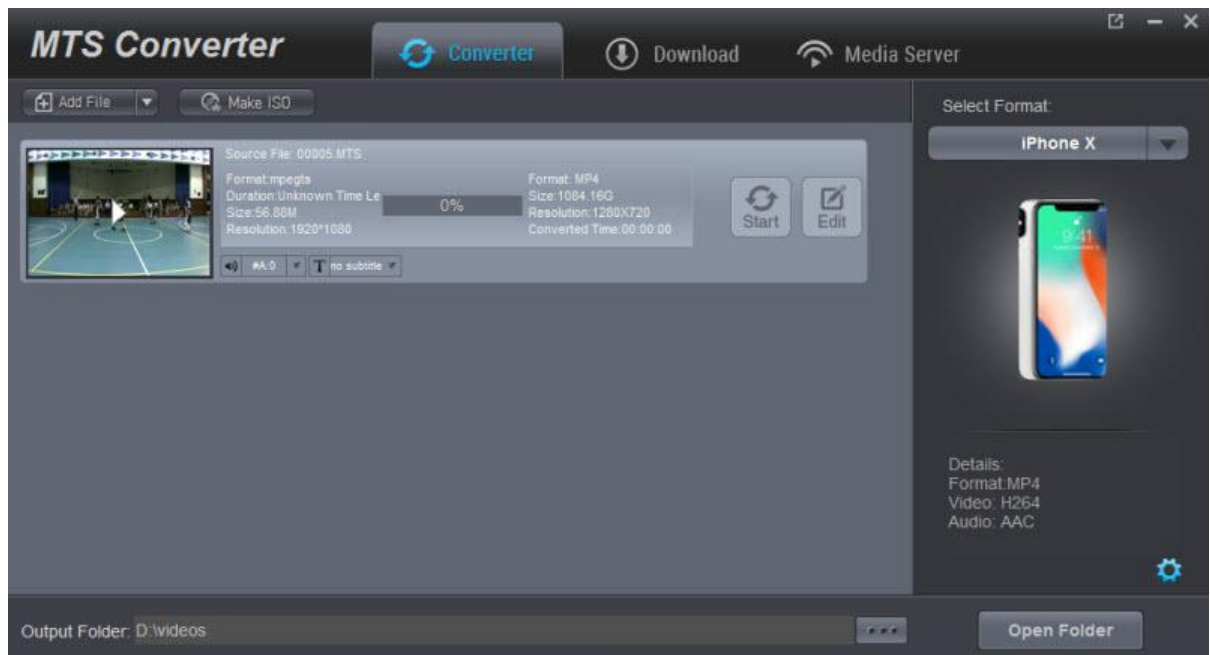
MTS Converter

Converter

Download

Media Server

Add File

Make ISO

Source File: 00005.MTS

Format:mpegts
Duration:Unknown Time Le
Size:56.88M
Resolution:1920*1080

0%

Format: MP4
Size:1084.16G
Resolution:1280X720
Converted Time:00:00:00

Start

Edit

#A:0

no subtitle

Select Format:

iPhone X

9:41

Details:
Format:MP4
Video: H264
Audio: AAC

Output Folder: D:\videos

...

Open Folder